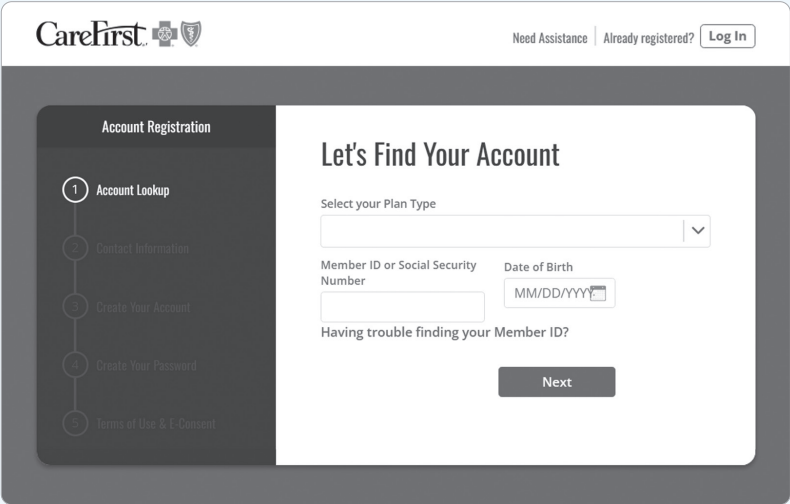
CareFirst

Need Assistance | Already registered? Log In

Account Registration

1 Account Lookup

2 Contact Information

3 Create Your Account

4 Create Your Password

5 Terms of Use & E-Consent

Let's Find Your Account

Select your Plan Type

Member ID or Social Security Number

Date of Birth

MM/DD/YYYY

Having trouble finding your Member ID?

Next